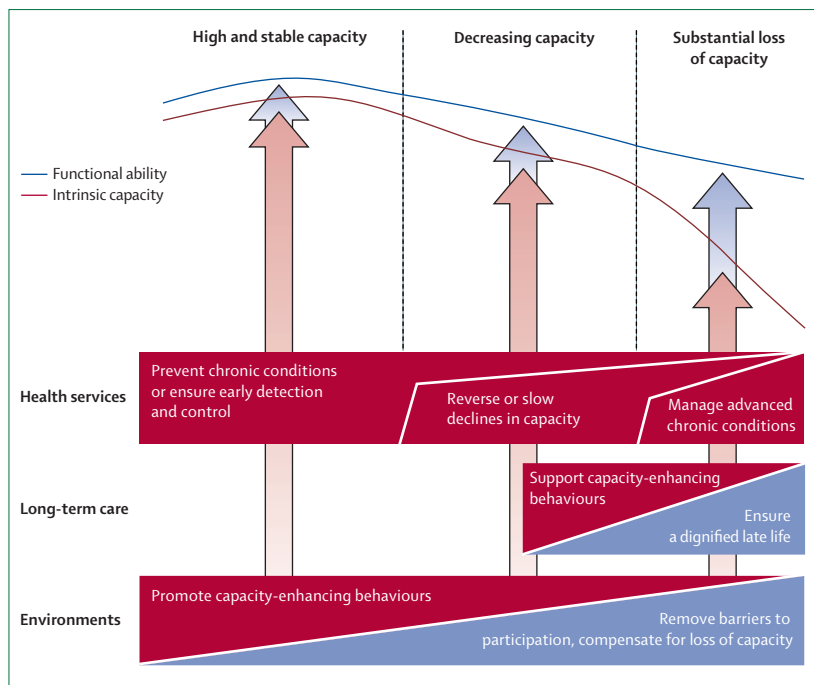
High and stable capacity

Decreasing capacity

Substantial loss of capacity

Functional ability

Intrinsic capacity

Health services

Prevent chronic conditions or ensure early detection and control

Reverse or slow declines in capacity

Manage advanced chronic conditions

Long-term care

Support capacity-enhancing behaviours

Ensure a dignified late life

Environments

Promote capacity-enhancing behaviours

Remove barriers to participation, compensate for loss of capacity